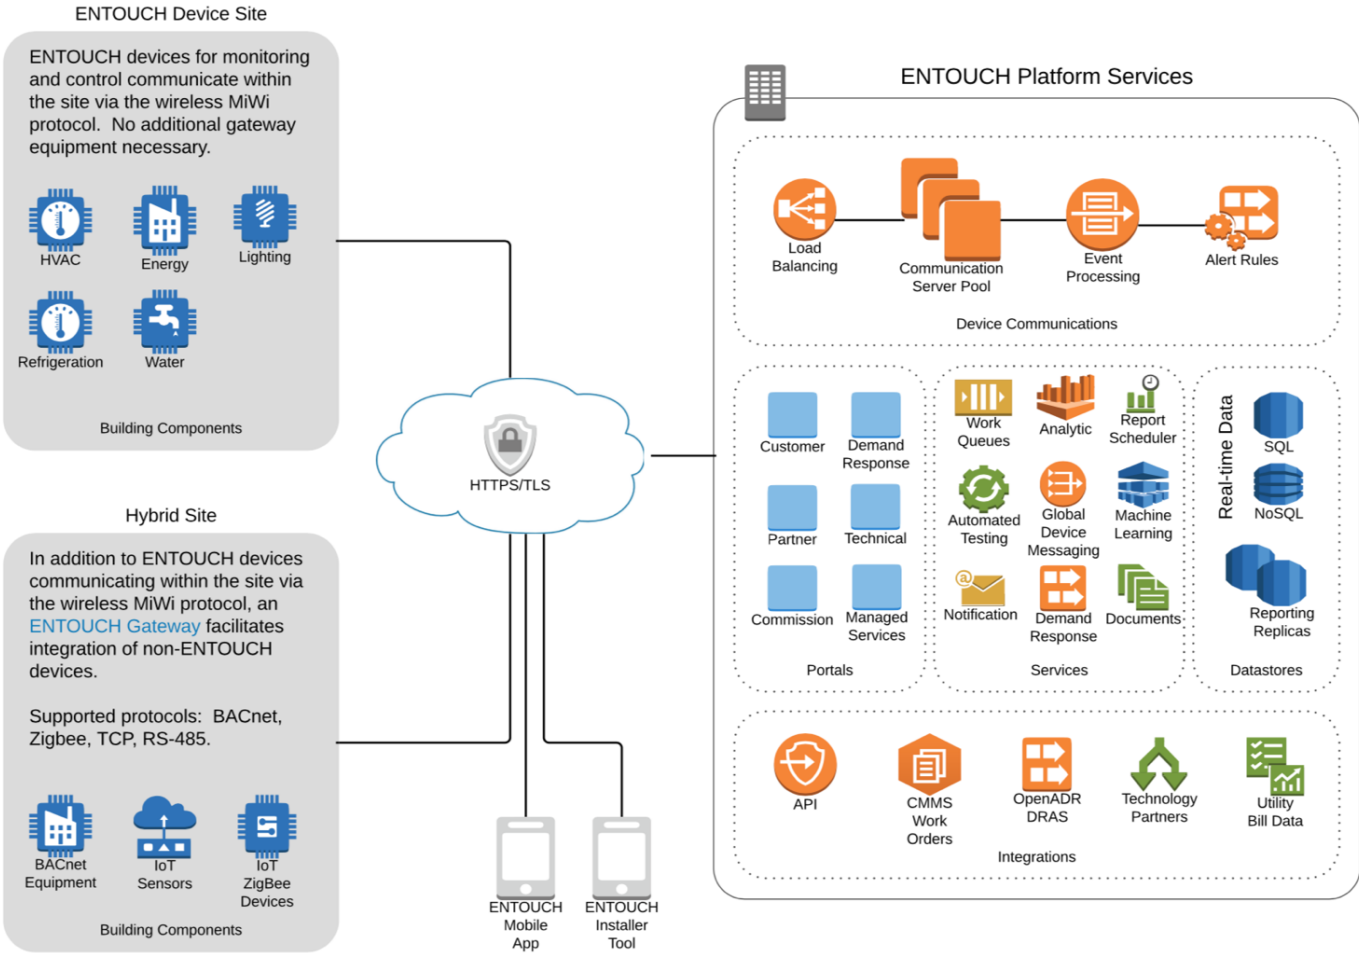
ENTOUCH Device Site

ENTOUCH devices for monitoring and control communicate within the site via the wireless MiWi protocol. No additional gateway equipment necessary.

HVAC
Energy
Lighting
Refrigeration
Water

Building Components

Hybrid Site

In addition to ENTOUCH devices communicating within the site via the wireless MiWi protocol, an ENTOUCH Gateway facilitates integration of non-ENTOUCH devices.

Supported protocols: BACnet, Zigbee, TCP, RS-485.

BACnet Equipment
IoT Sensors
IoT ZigBee Devices

Building Components

HTTPS/TLS

ENTOUCH Mobile App
ENTOUCH Installer Tool

ENTOUCH Platform Services

Load Balancing
Communication Server Pool
Event Processing
Alert Rules

Device Communications

Customer
Demand Response
Partner
Technical
Commission
Managed Services

Portals

Work Queues
Analytic
Report Scheduler
Automated Testing
Global Device Messaging
Machine Learning
Notification
Demand Response
Documents

Services

Real-time Data
SQL
NoSQL
Reporting Replicas

Datastores

API
CMMS Work Orders
OpenADR DRAS
Technology Partners
Utility Bill Data

Integrations